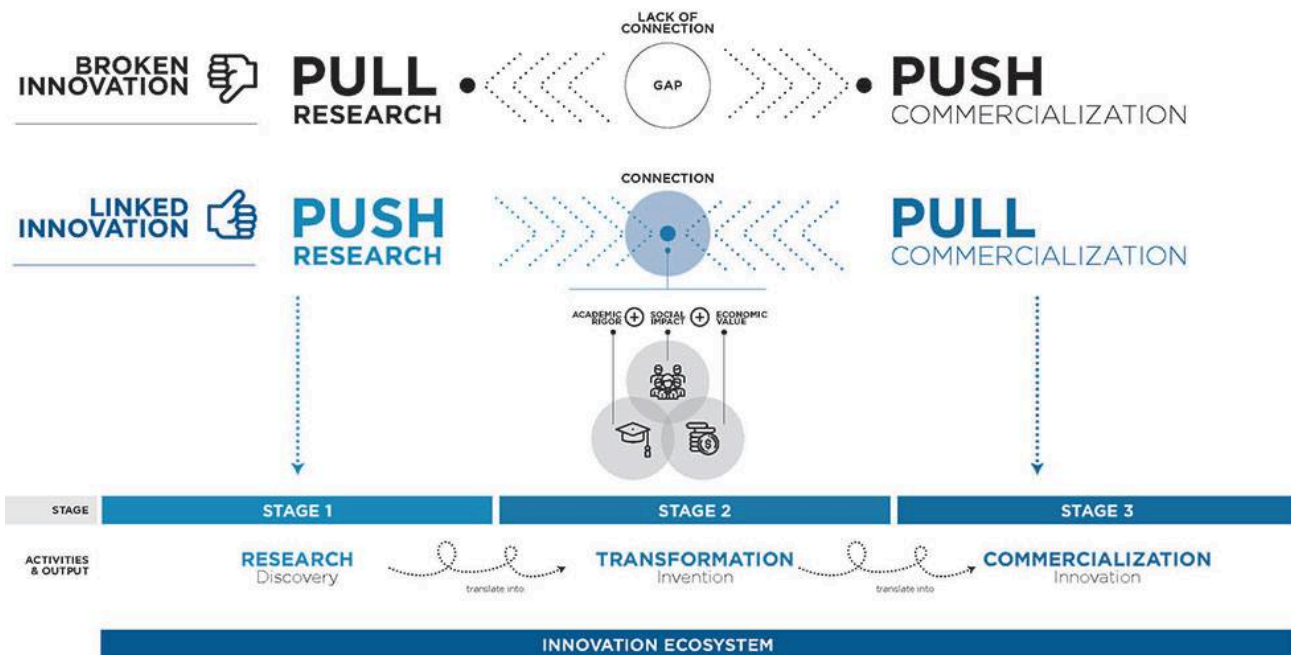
BROKEN INNOVATION

PULL RESEARCH

LACK OF CONNECTION

GAP

PUSH COMMERCIALIZATION

LINKED INNOVATION

PUSH RESEARCH

CONNECTION

PULL COMMERCIALIZATION

ACADEMIC RIGOR + SOCIAL IMPACT + ECONOMIC VALUE

| STAGE | STAGE 1 | STAGE 2 | STAGE 3 |
|---|---|---|---|
| ACTIVITIES & OUTPUT | RESEARCH Discovery | TRANSFORMATION Invention | COMMERCIALIZATION Innovation |

translate into

translate into

INNOVATION ECOSYSTEM